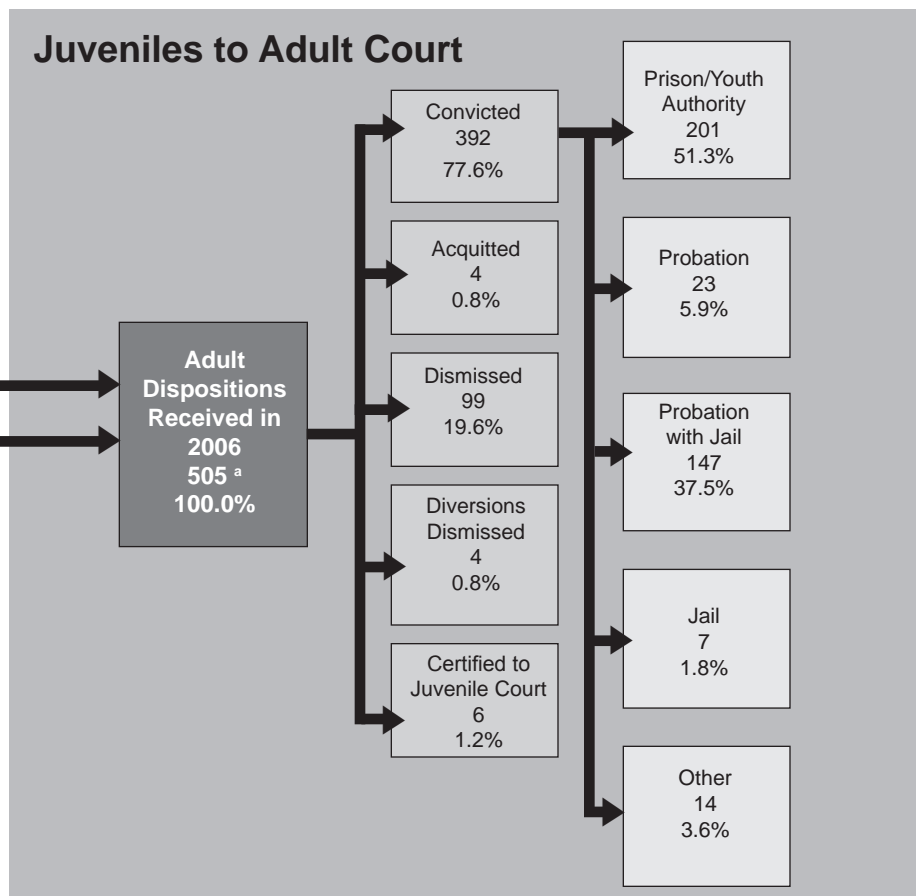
Juveniles to Adult Court

Adult Dispositions Received in 2006
505 $^{a}$
100.0%

Convicted
392
77.6%

Acquitted
4
0.8%

Dismissed
99
19.6%

Diversions Dismissed
4
0.8%

Certified to Juvenile Court
6
1.2%

Prison/Youth Authority
201
51.3%

Probation
23
5.9%

Probation with Jail
147
37.5%

Jail
7
1.8%

Other
14
3.6%